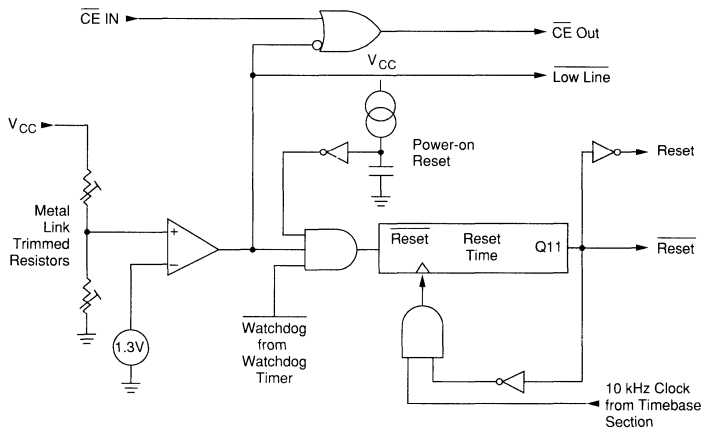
$\overline{CE}$ IN

$\overline{CE}$ Out

$V_{CC}$

$\overline{\text{Low Line}}$

$V_{CC}$

Power-on Reset

Metal Link Trimmed Resistors

+

−

1.3V

$\overline{\text{Reset}}$

Reset Time

Q11

Reset

$\overline{\text{Reset}}$

$\overline{\text{Watchdog}}$ from Watchdog Timer

10 kHz Clock from Timebase Section